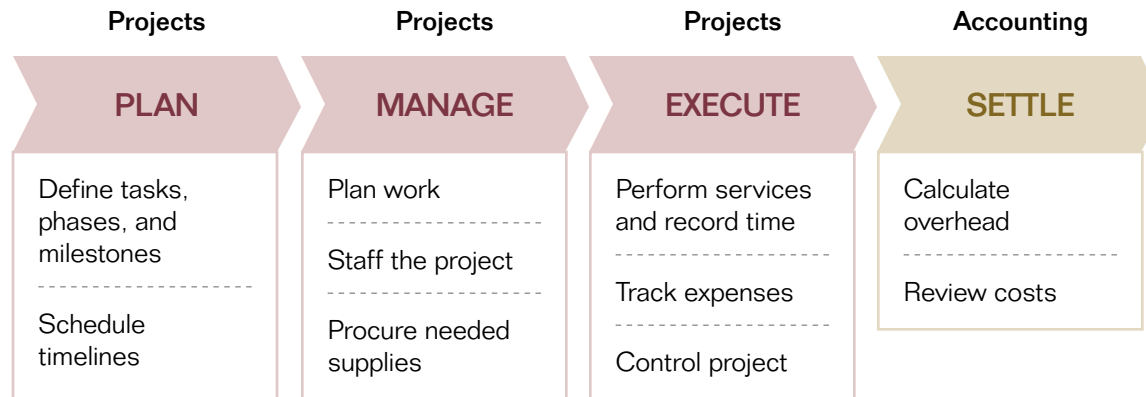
Projects

PLAN

Define tasks, phases, and milestones

Schedule timelines

Projects

MANAGE

Plan work

Staff the project

Procure needed supplies

Projects

EXECUTE

Perform services and record time

Track expenses

Control project

Accounting

SETTLE

Calculate overhead

Review costs